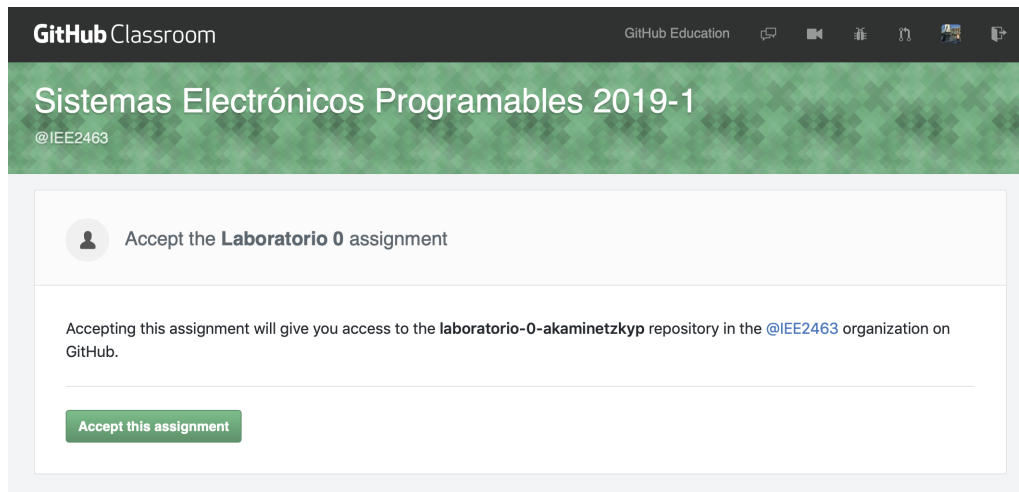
GitHub Classroom

GitHub Education

Sistemas Electrónicos Programables 2019-1
@IEE2463

Accept the Laboratorio 0 assignment

Accepting this assignment will give you access to the laboratorio-0-akaminetzkyp repository in the @IEE2463 organization on GitHub.

Accept this assignment